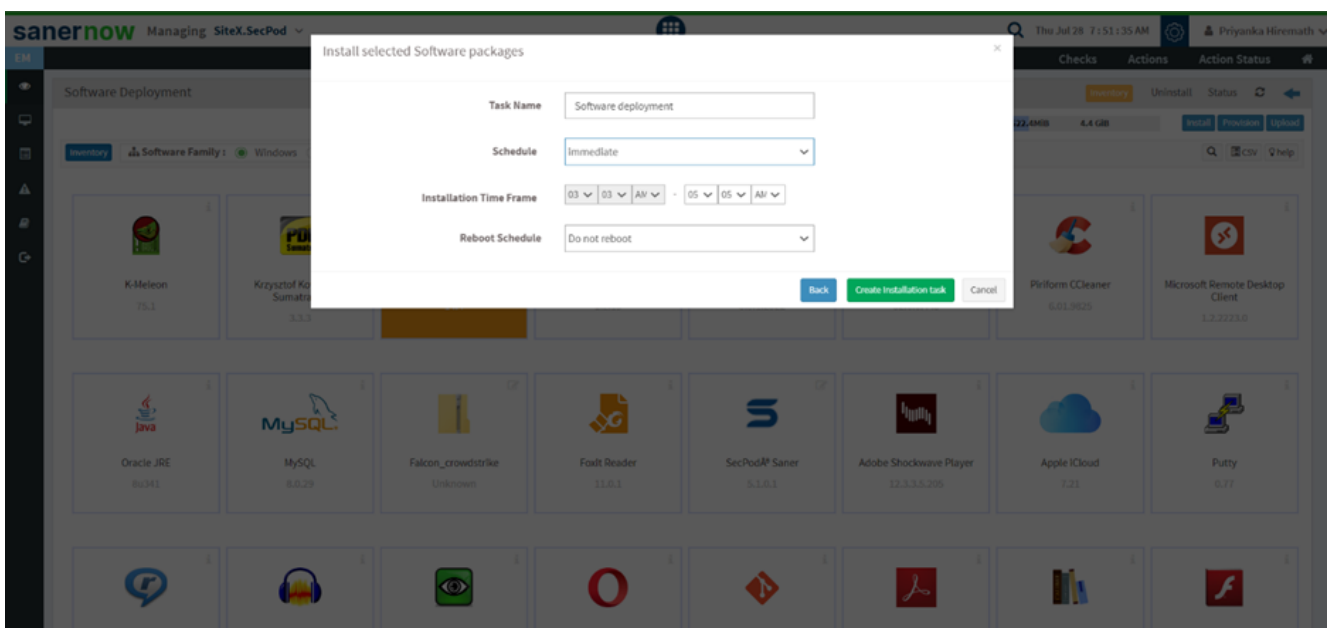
sanernow Managing SiteX.SecPod

Thu Jul 28 7:51:35 AM Priyanka Hiremath

EM

Checks Actions Action Status

Software Deployment

Inventory Uninstall Status

22.6MB 4.4 GB

Install Provision Upload

Inventory Software Family : Windows

CSV help

Install selected Software packages

Task Name: Software deployment

Schedule: Immediate

Installation Time Frame: 03 03 AM - 05 05 AM

Reboot Schedule: Do not reboot

Back Create Installation task Cancel

K-Meleon
76.1

Krzysztof Ko Sumatra
3.3.3

Piriform CCleaner
6.01.9825

Microsoft Remote Desktop Client
1.2.3223.0

Java
Oracle JRE
8u341

MySQL
MySQL
8.0.29

Falcon_crowdstrike
Unknown

Foxit Reader
11.0.1

SecPod® Saner
5.1.0.1

Adobe Shockwave Player
12.3.5.205

Apple iCloud
7.21

Putty
0.77